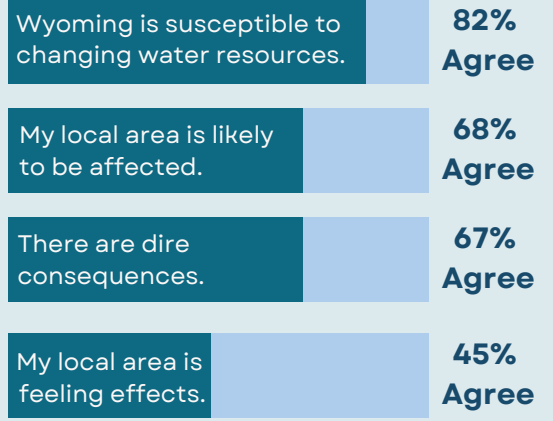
Wyoming is susceptible to changing water resources.

82% Agree

My local area is likely to be affected.

68% Agree

There are dire consequences.

67% Agree

My local area is feeling effects.

45% Agree